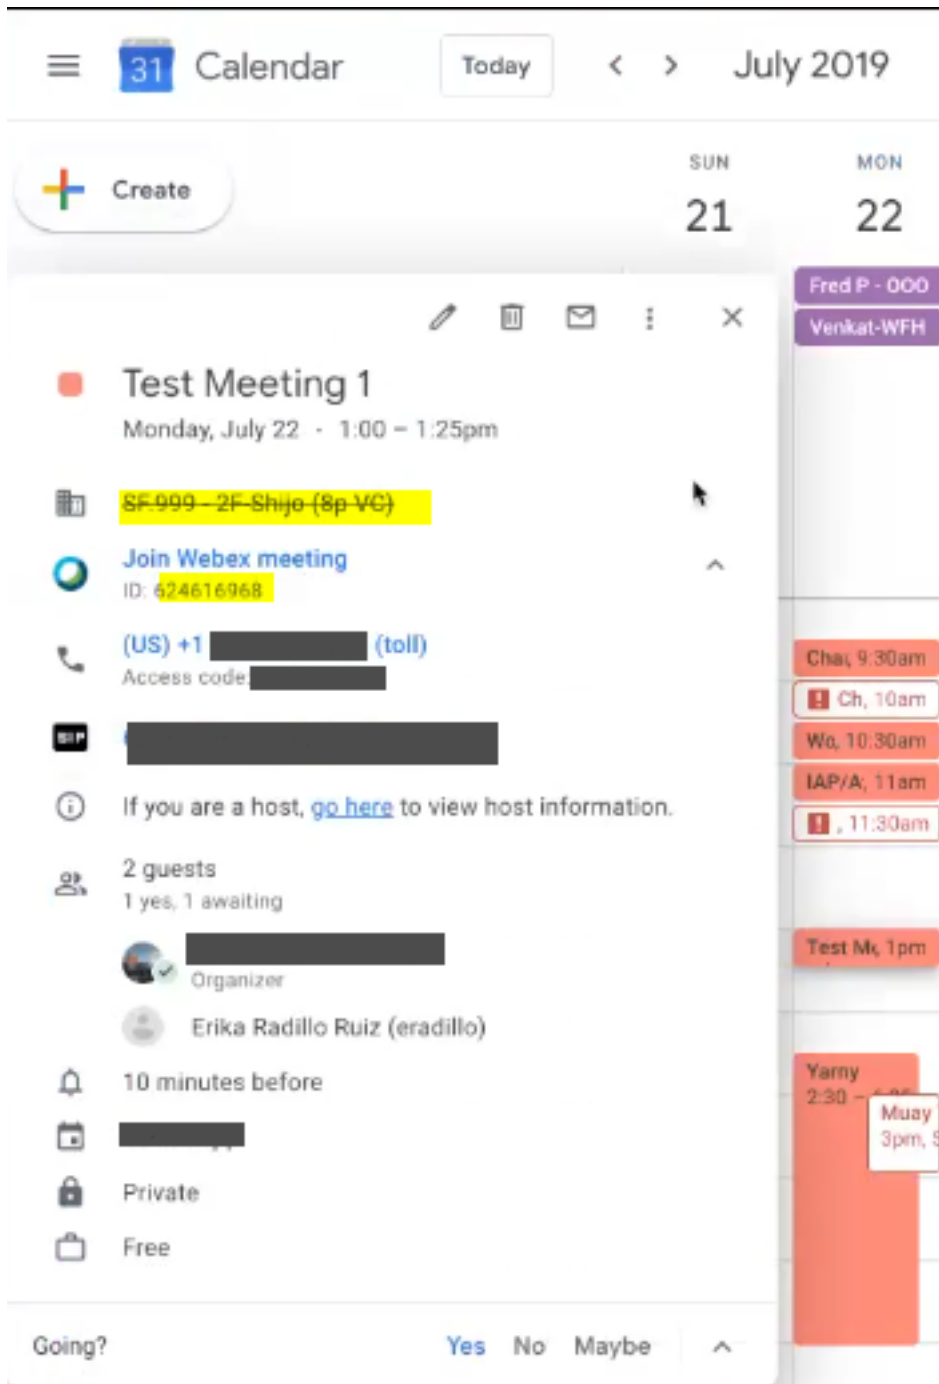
31 Calendar

Today

< >

July 2019

Create

SUN
21

MON
22

Fred P - 000

Venkat-WFH

Test Meeting 1

Monday, July 22 · 1:00 – 1:25pm

SF-999 - 2F-Shijo (8p VC)

Join Webex meeting

ID: 624616968

(US) +1 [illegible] (toll)

Access code: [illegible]

SIP

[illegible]

If you are a host, go here to view host information.

2 guests

1 yes, 1 awaiting

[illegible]

Organizer

Erika Radillo Ruiz (eradillo)

10 minutes before

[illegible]

Private

Free

Going?

Yes No Maybe

Chai, 9:30am

Ch, 10am

Wo, 10:30am

IAP/A, 11am

, 11:30am

Test Mt, 1pm

Yarny

2:30 – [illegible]

Muay

3pm, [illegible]